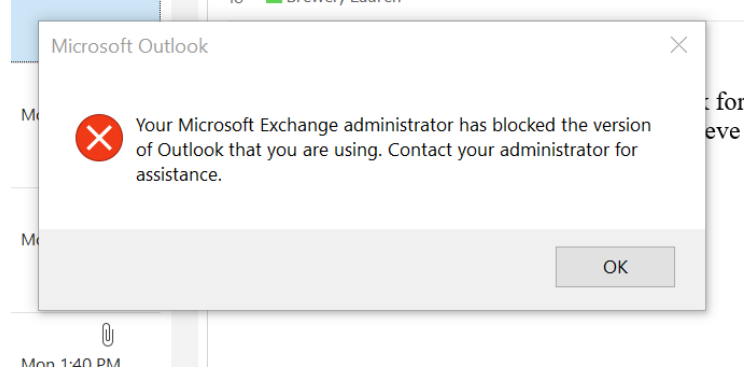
Brewery Lauren

Microsoft Outlook

Your Microsoft Exchange administrator has blocked the version of Outlook that you are using. Contact your administrator for assistance.

OK

Mo

Mo

Mon 1:40 PM

t for
eve